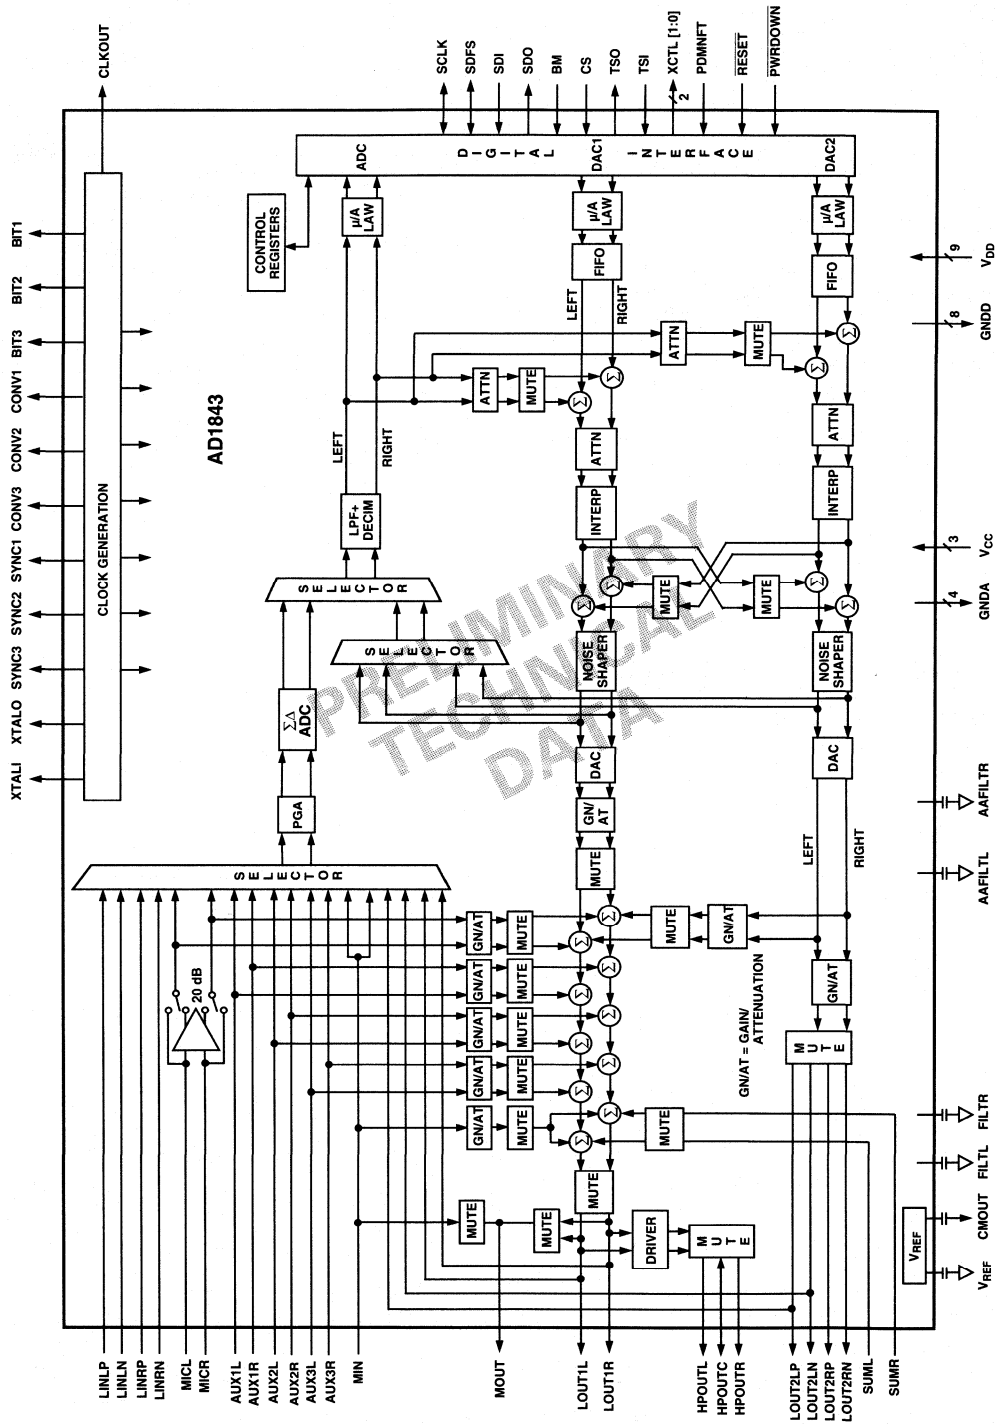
CLKOUT

SCLK SDFS SDI SDO BM CS TSO TSI XCTL [1:0] PDMNFT $\overline{RESET}$ $\overline{PWRDOWN}$

2

ADC DIGITAL DAC1 INTERFACE DAC2

CONTROL REGISTERS

μ/A LAW

μ/A LAW

μ/A LAW

FIFO

FIFO

BIT1

BIT2

BIT3

CONV1

CONV2

CONV3

SYNC1

SYNC2

SYNC3

XTALO

XTALI

CLOCK GENERATION

AD1843

9 $V_{DD}$

8 GNDD

3 $V_{CC}$

4 GNDA

LEFT RIGHT

ATTN MUTE ATTN MUTE ATTN ATTN

LEFT RIGHT

LPF+ DECIM

INTERP INTERP

SELECTOR

SELECTOR

MUTE MUTE

NOISE SHAPER

NOISE SHAPER

$\Sigma\Delta$ ADC

DAC DAC

PRELIMINARY TECHNICAL DATA

PGA

GN/AT

AAFILTR

AAFILTL

SELECTOR

MUTE

LEFT RIGHT

GN/AT MUTE MUTE GN/AT

GN/AT MUTE

GN/AT MUTE

GN/AT MUTE

GN/AT MUTE

GN/AT MUTE MUTE

20 dB

GN/AT

GN/AT = GAIN/ ATTENUATION

MUTE

MUTE

FILTR

FILTL

MUTE MUTE DRIVER MUTE

$V_{REF}$

CMOUT

$V_{REF}$

LINLP LINLN LINRP LINRN MICL MICR AUX1L AUX1R AUX2L AUX2R AUX3L AUX3R MIN MOUT LOUT1L LOUT1R HPOUTL HPOUTC HPOUTR LOUT2LP LOUT2LN LOUT2RP LOUT2RN SUML SUMR